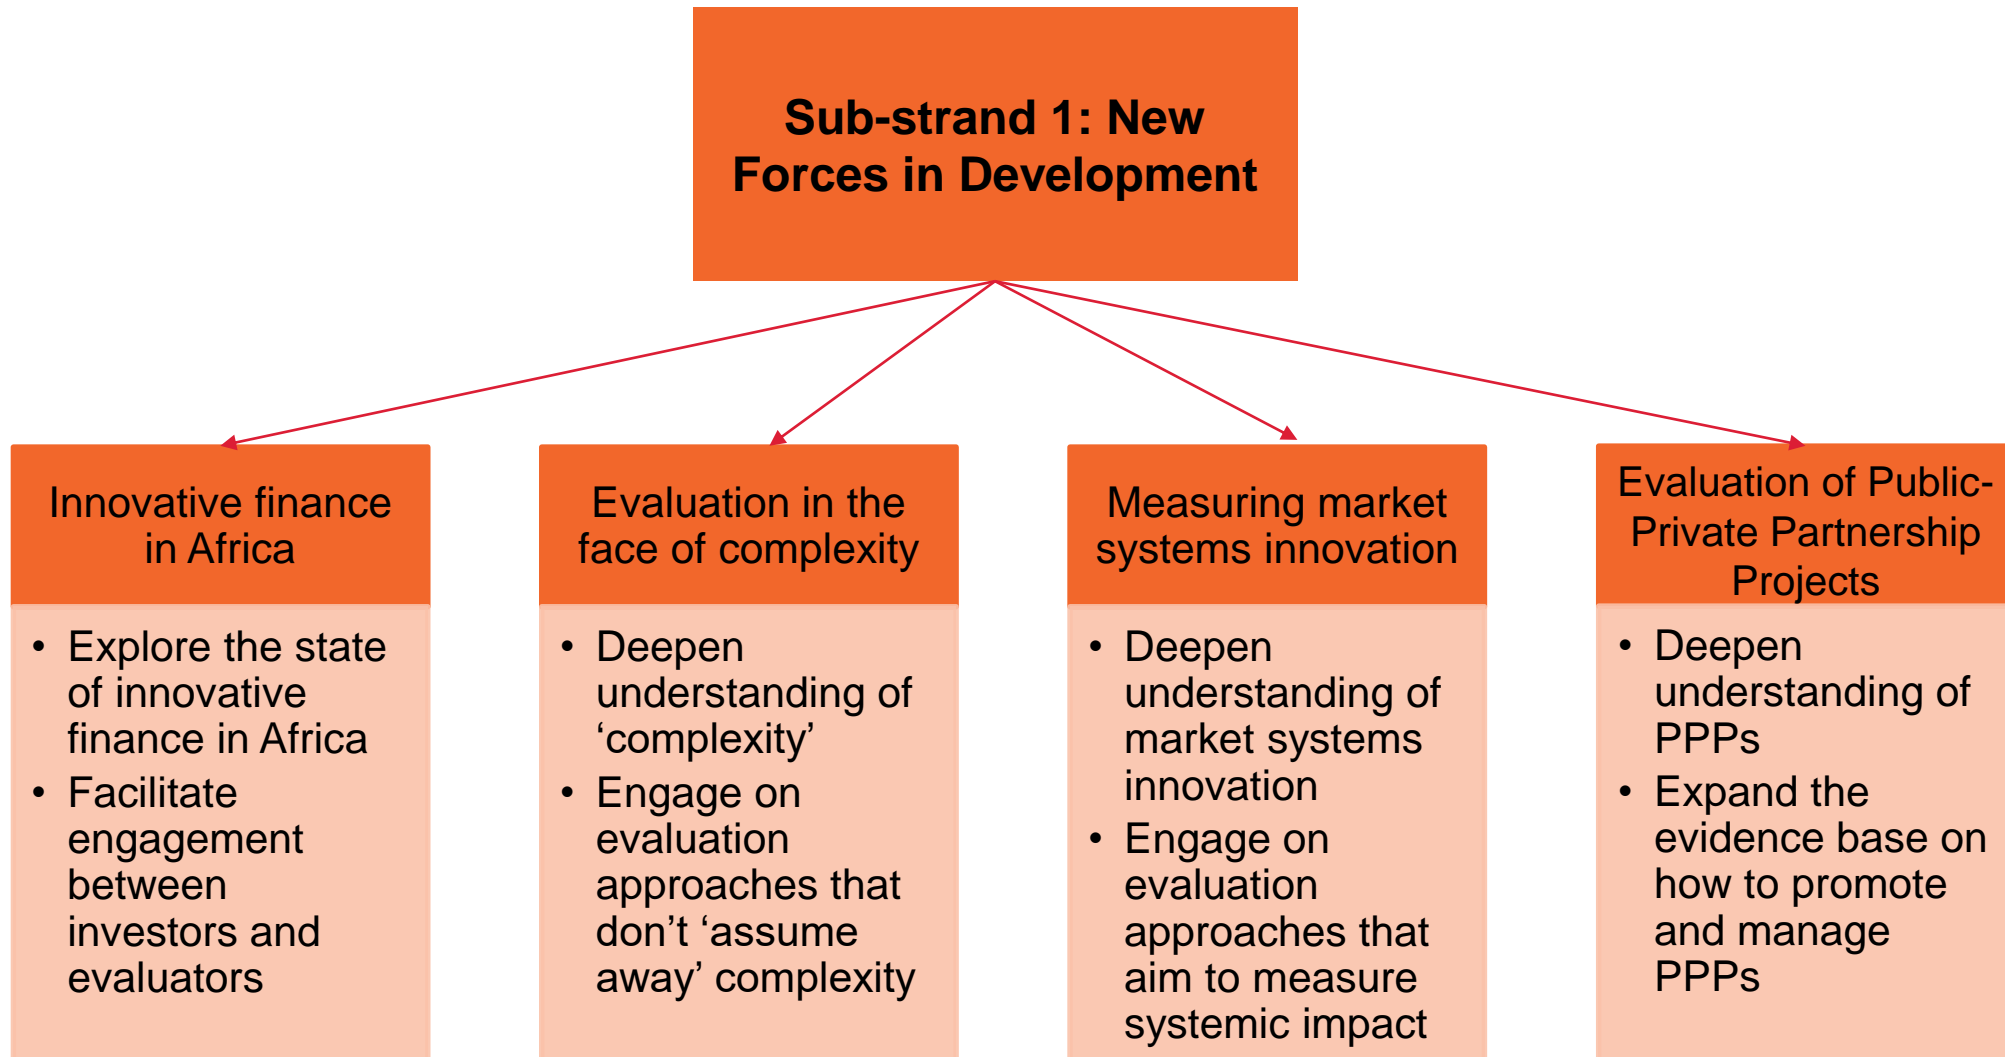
**Sub-strand 1: New Forces in Development**

Innovative finance in Africa

- Explore the state of innovative finance in Africa
- Facilitate engagement between investors and evaluators

Evaluation in the face of complexity

- Deepen understanding of ‘complexity’
- Engage on evaluation approaches that don’t ‘assume away’ complexity

Measuring market systems innovation

- Deepen understanding of market systems innovation
- Engage on evaluation approaches that aim to measure systemic impact

Evaluation of Public-Private Partnership Projects

- Deepen understanding of PPPs
- Expand the evidence base on how to promote and manage PPPs